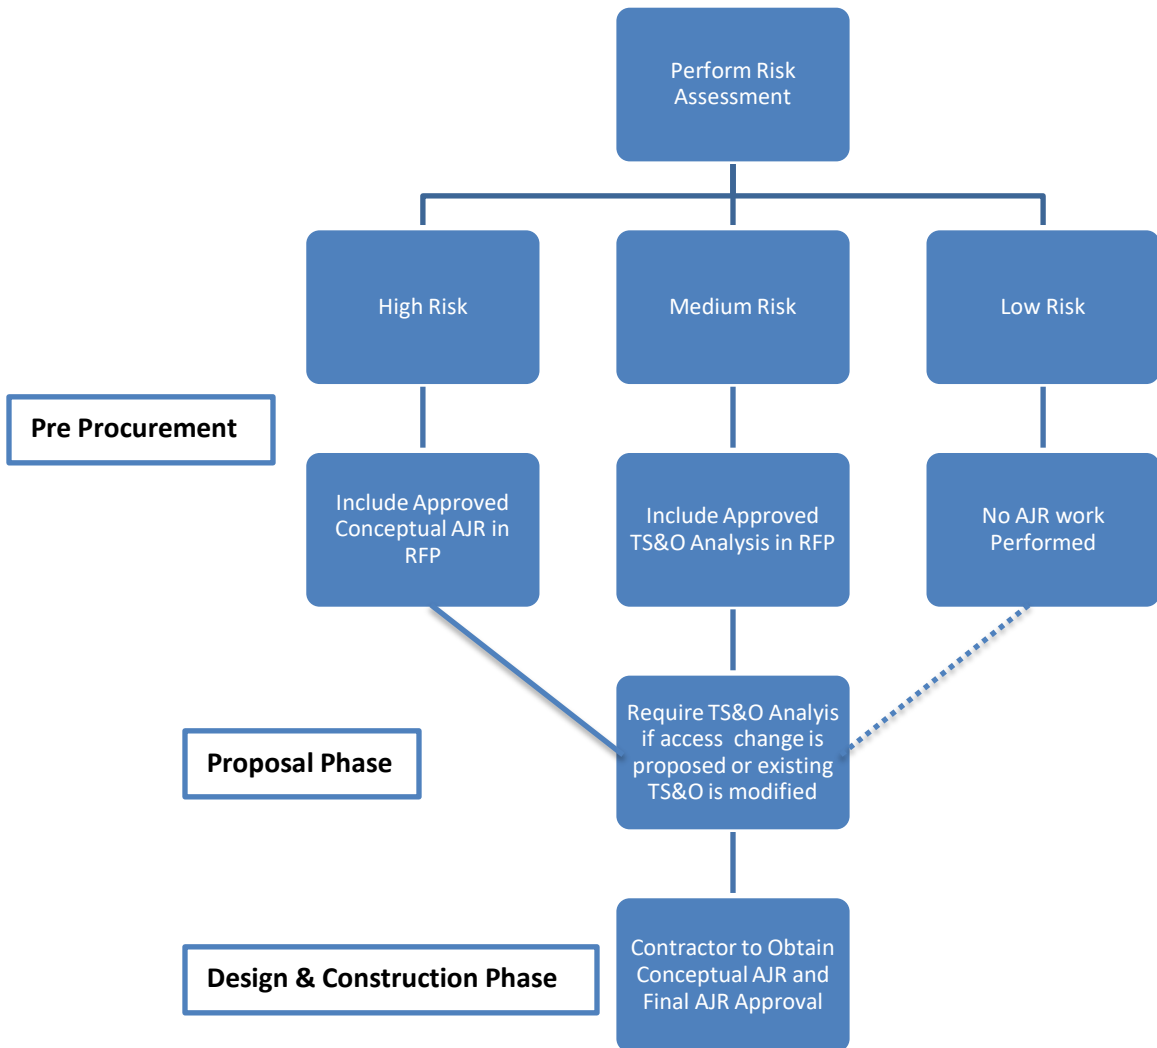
Perform Risk Assessment

High Risk

Medium Risk

Low Risk

Pre Procurement

Include Approved Conceptual AJR in RFP

Include Approved TS&O Analysis in RFP

No AJR work Performed

Proposal Phase

Require TS&O Analyis if access change is proposed or existing TS&O is modified

Design & Construction Phase

Contractor to Obtain Conceptual AJR and Final AJR Approval